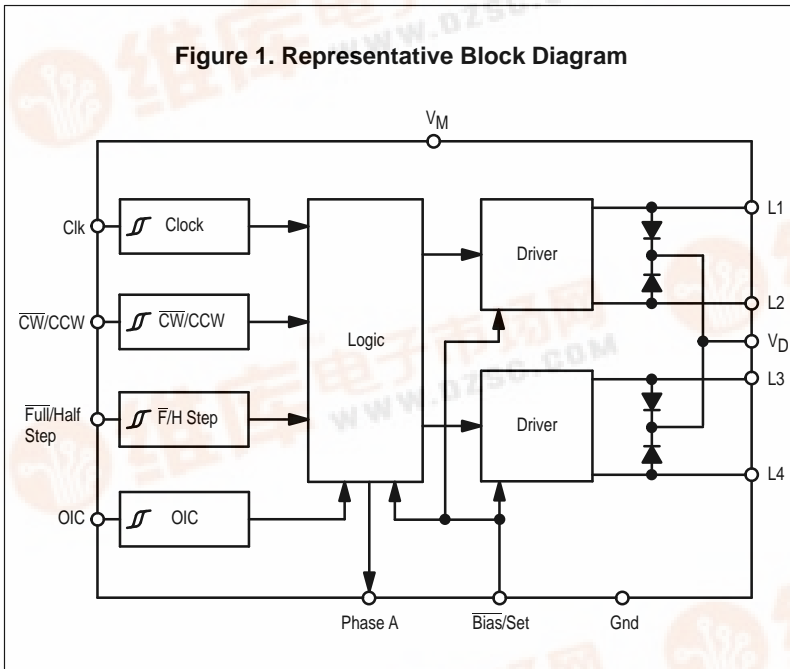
Figure 1. Representative Block Diagram

$V_M$

Clk

Clock

$\overline{CW}$/CCW

$\overline{CW}$/CCW

$\overline{Full}$/Half Step

$\overline{F}$/H Step

OIC

OIC

Logic

Driver

Driver

L1

L2

$V_D$

L3

L4

Phase A

$\overline{Bias}$/Set

Gnd

www.dzsc.com

www.dzsc.com